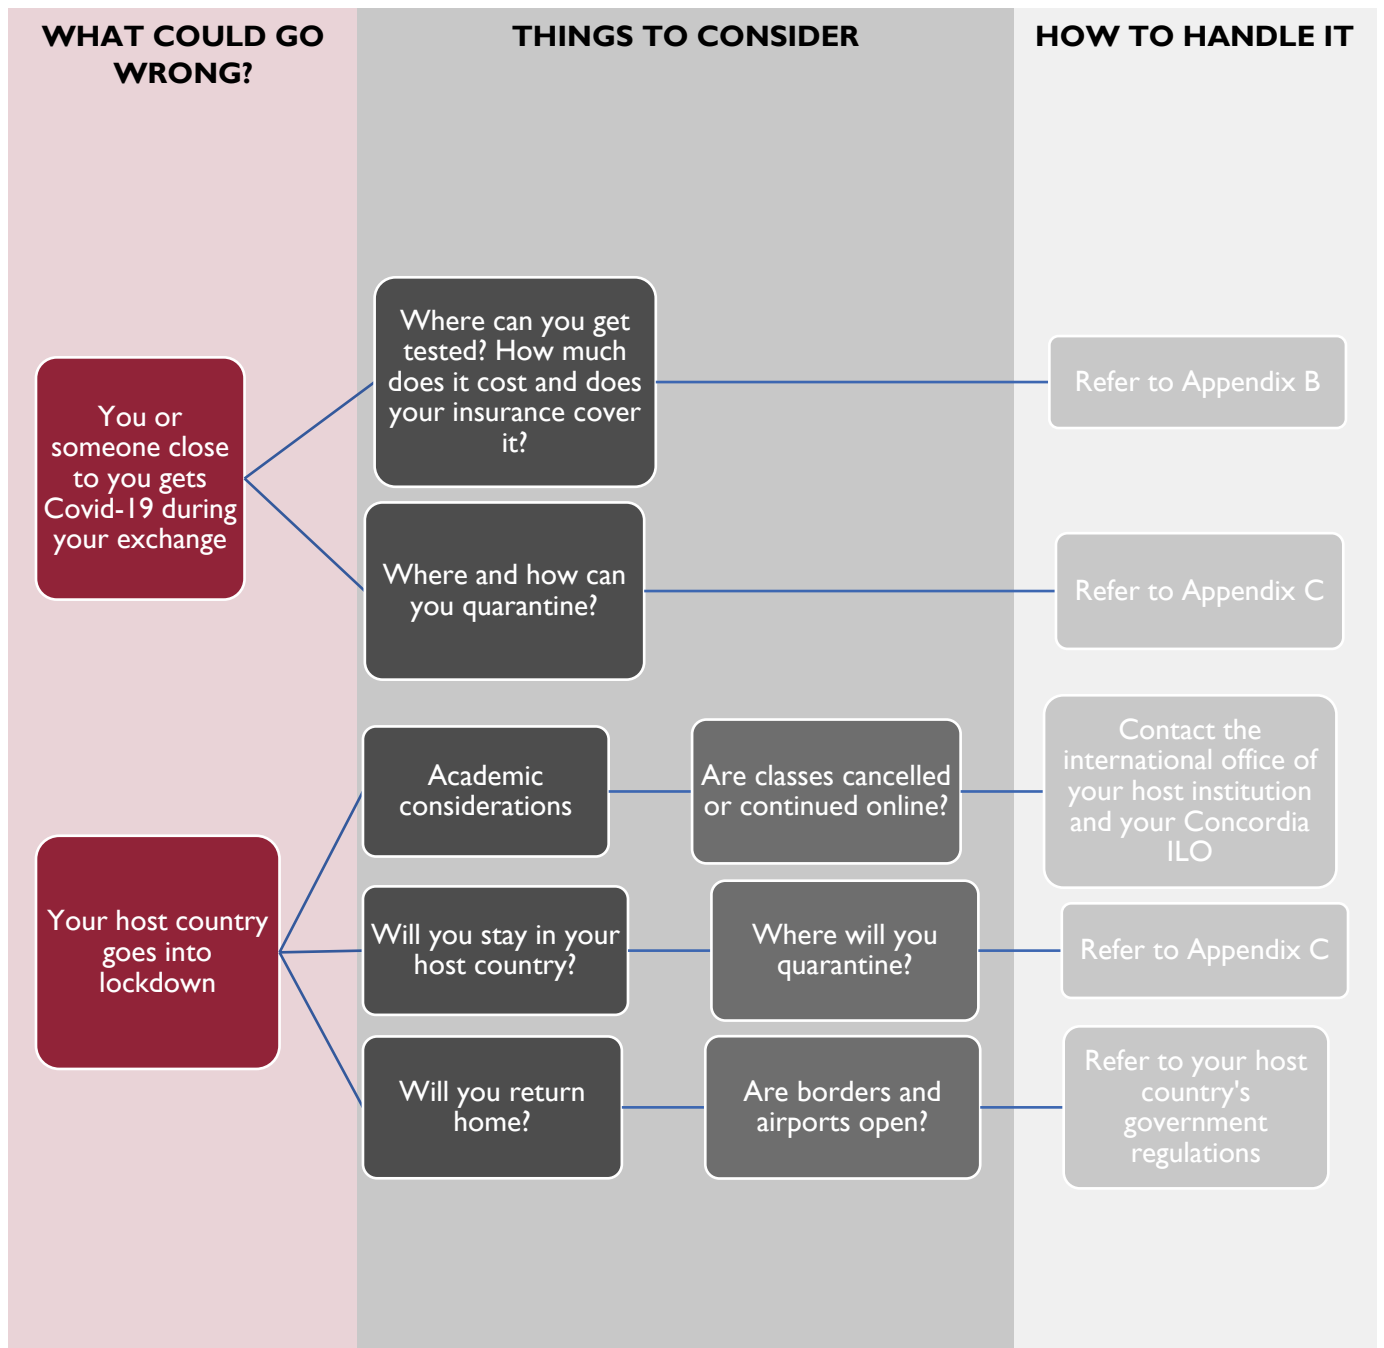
WHAT COULD GO WRONG?

THINGS TO CONSIDER

HOW TO HANDLE IT

You or someone close to you gets Covid-19 during your exchange

Where can you get tested? How much does it cost and does your insurance cover it?

Refer to Appendix B

Where and how can you quarantine?

Refer to Appendix C

Your host country goes into lockdown

Academic considerations

Are classes cancelled or continued online?

Contact the international office of your host institution and your Concordia ILO

Will you stay in your host country?

Where will you quarantine?

Refer to Appendix C

Will you return home?

Are borders and airports open?

Refer to your host country's government regulations